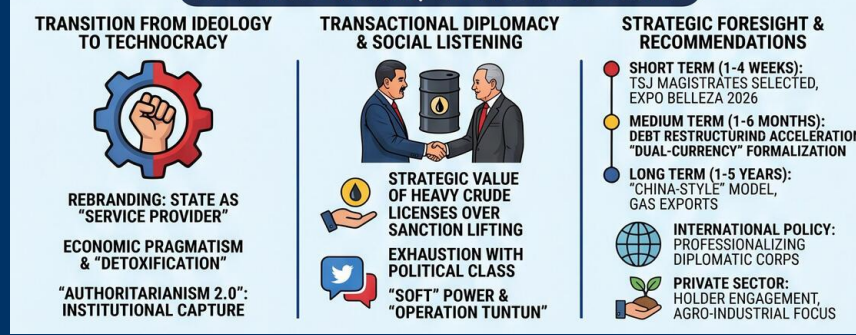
TRANSITION FROM IDEOLOGY TO TECHNOCRACY

REBRANDING: STATE AS "SERVICE PROVIDER"

ECONOMIC PRAGMATISM & "DETOXIFICATION"

"AUTHORITARIANISM 2.0": INSTITUTIONAL CAPTURE

TRANSACTIONAL DIPLOMACY & SOCIAL LISTENING

STRATEGIC VALUE OF HEAVY CRUDE LICENSES OVER SANCTION LIFTING

EXHAUSTION WITH POLITICAL CLASS

"SOFT" POWER & "OPERATION TUNTUN"

STRATEGIC FORESIGHT & RECOMMENDATIONS

SHORT TERM (1-4 WEEKS): TSJ MAGISTRATES SELECTED, EXPO BELLEZA 2026

MEDIUM TERM (1-6 MONTHS): DEBT RESTRUCTURIND ACCELERATION "DUAL-CURRENCY" FORMALIZATION

LONG TERM (1-5 YEARS): "CHINA-STYLE" MODEL, GAS EXPORTS

INTERNATIONAL POLICY: PROFESSIONALIZING DIPLOMATIC CORPS

PRIVATE SECTOR: HOLDER ENGAGEMENT, AGRO-INDUSTRIAL FOCUS